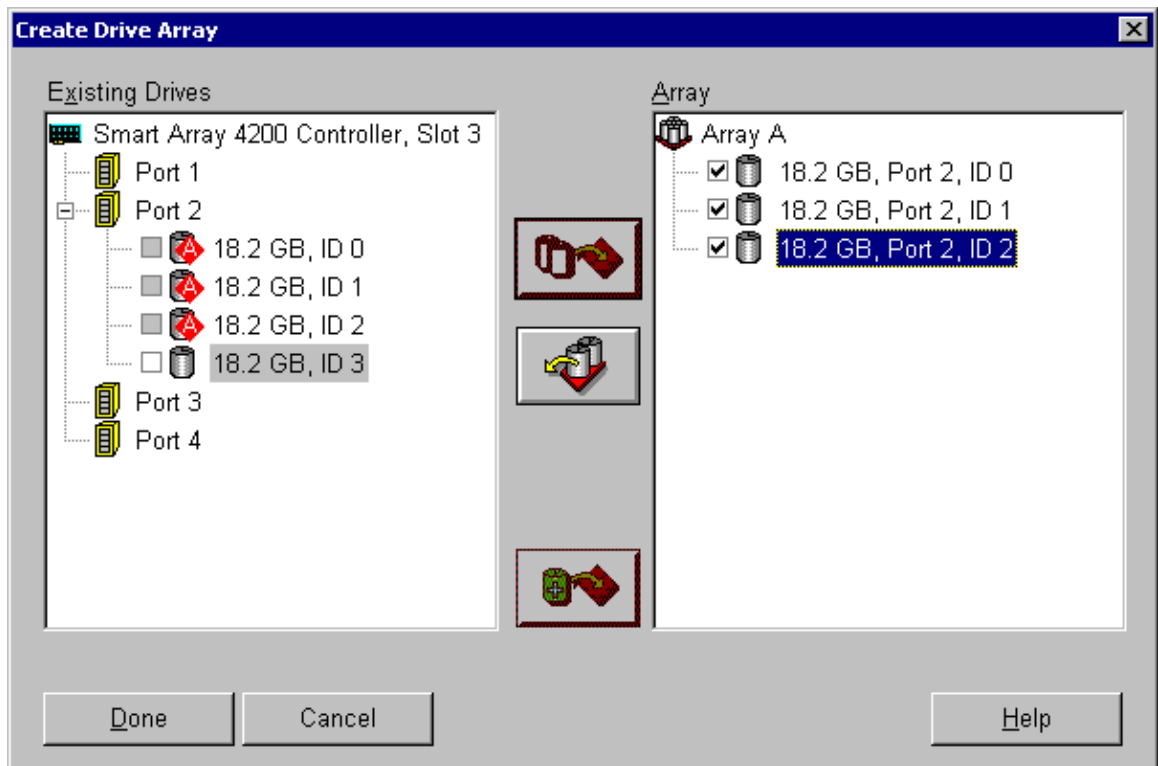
Create Drive Array

Existing Drives

Smart Array 4200 Controller, Slot 3
Port 1
Port 2
18.2 GB, ID 0
18.2 GB, ID 1
18.2 GB, ID 2
18.2 GB, ID 3
Port 3
Port 4

Array

Array A
18.2 GB, Port 2, ID 0
18.2 GB, Port 2, ID 1
18.2 GB, Port 2, ID 2

Done
Cancel
Help